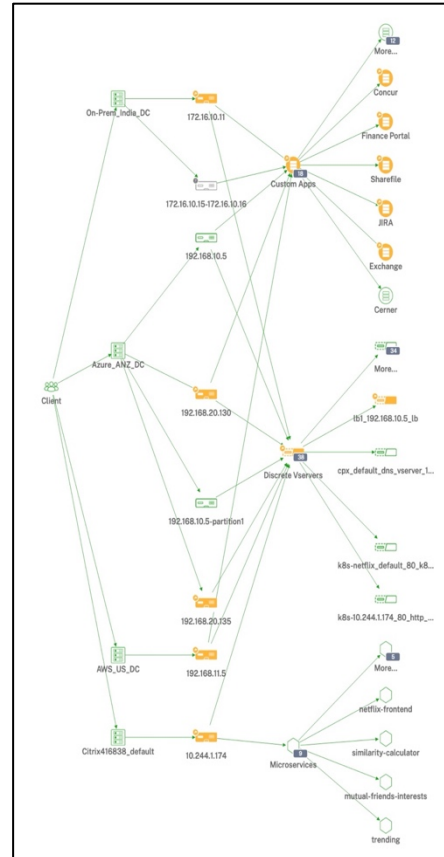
More...
12
On-Prem_India_DC
172.16.10.11
Concur
Finance Portal
16
Custom Apps
172.16.10.15-172.16.10.16
Sharefile
192.168.10.5
JIRA
Exchange
Cerner
More...
34
Azure_ANZ_DC
Client
192.168.20.130
lbl_192.168.10.5_lb
36
Discrete Vservers
cpx_default_dns_vserver_1...
192.168.10.5-partition1
k8s-netflix_default_80_k8...
k8s-10.244.1.174_80_http_...
192.168.20.135
AWS_US_DC
192.168.11.5
More...
5
netflix-frontend
Citrix416838_default
10.244.1.174
similarity-calculator
0
Microservices
mutual-friends-interests
trending